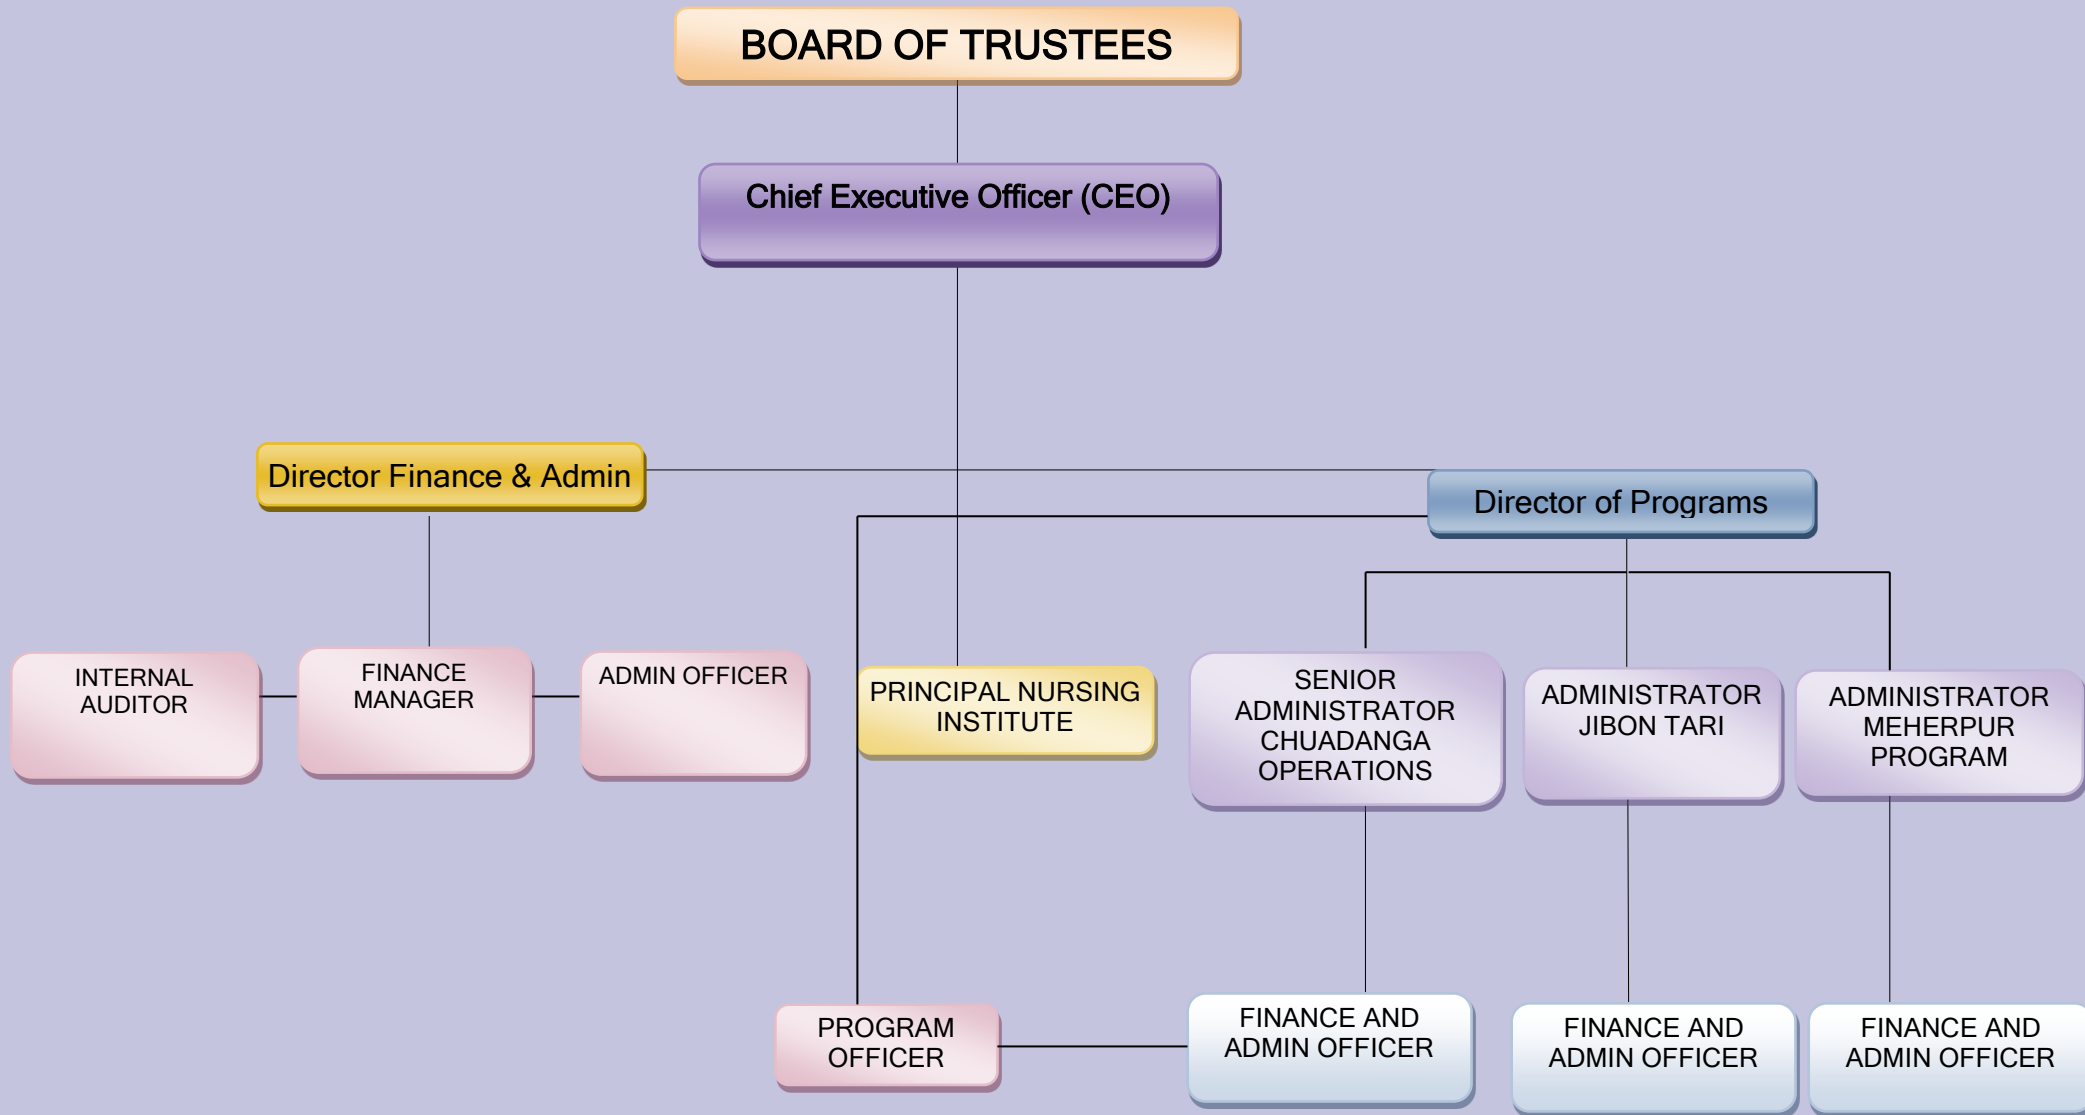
BOARD OF TRUSTEES

Chief Executive Officer (CEO)

Director Finance & Admin

Director of Programs

INTERNAL AUDITOR

FINANCE MANAGER

ADMIN OFFICER

PRINCIPAL NURSING INSTITUTE

SENIOR ADMINISTRATOR CHUADANGA OPERATIONS

ADMINISTRATOR JIBON TARI

ADMINISTRATOR MEHERPUR PROGRAM

PROGRAM OFFICER

FINANCE AND ADMIN OFFICER

FINANCE AND ADMIN OFFICER

FINANCE AND ADMIN OFFICER